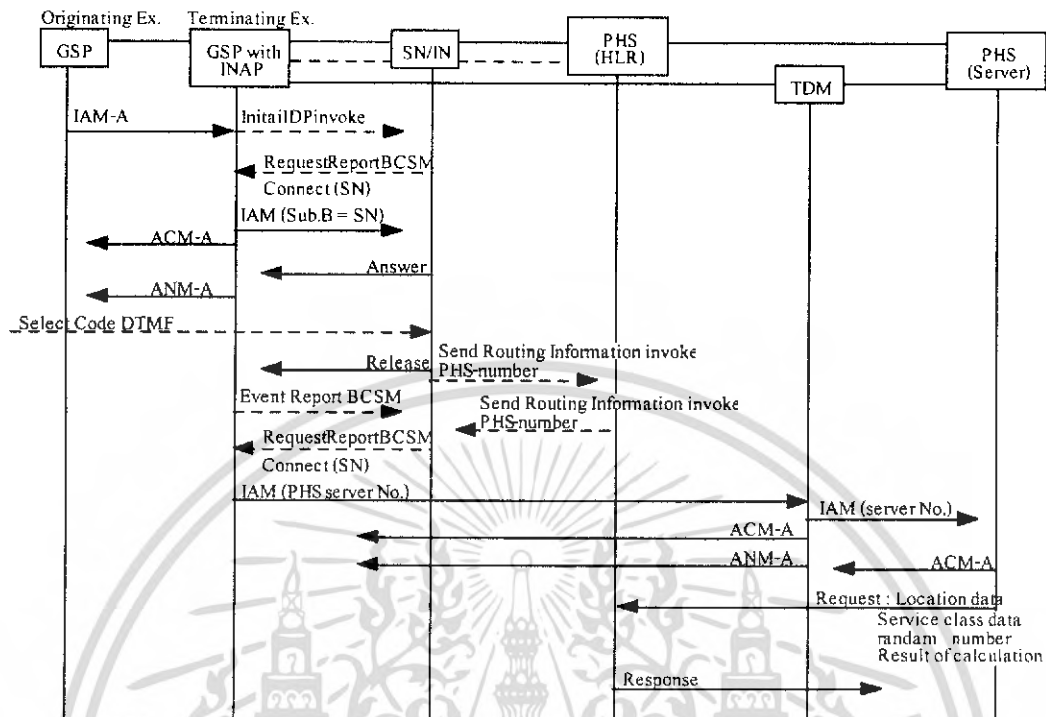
Originating Ex.
Terminating Ex.
GSP
GSP with INAP
SN/IN
PHS (HLR)
TDM
PHS (Server)

IAM-A
InitailDPinvoke
RequestReportBCSM
Connect (SN)
IAM (Sub.B = SN)
ACM-A
Answer
ANM-A
Select Code DTMF
Release
Send Routing Information invoke
PHS-number
Event Report BCSM
Send Routing Information invoke
PHS-number
RequestReportBCSM
Connect (SN)
IAM (PHS server No.)
IAM (server No.)
ACM-A
ANM-A
ACM-A
Request : Location data
Service class data
randam number
Result of calculation
Response